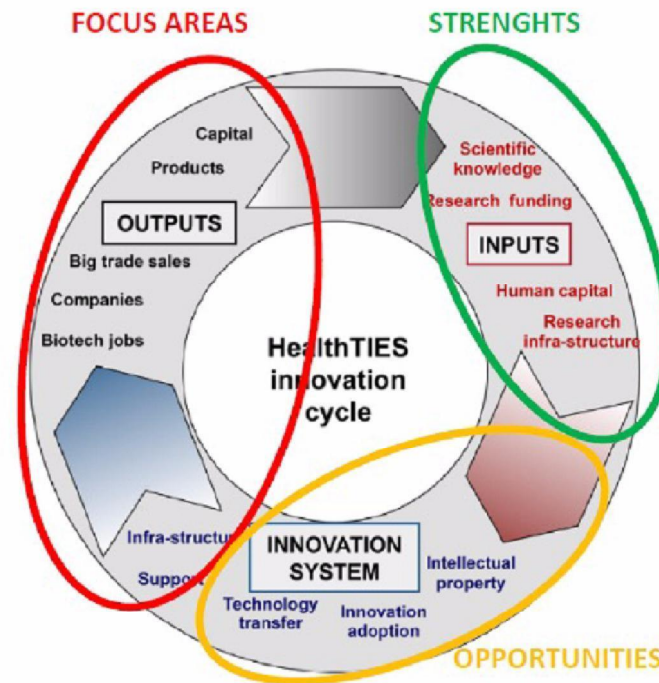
FOCUS AREAS

STRENGHTS

Capital

Products

OUTPUTS

Big trade sales

Companies

Biotech jobs

Scientific knowledge

Research funding

INPUTS

Human capital

Research infra-structure

HealthTIES innovation cycle

Infra-structur

Support

INNOVATION SYSTEM

Technology transfer

Innovation adoption

Intellectual property

OPPORTUNITIES